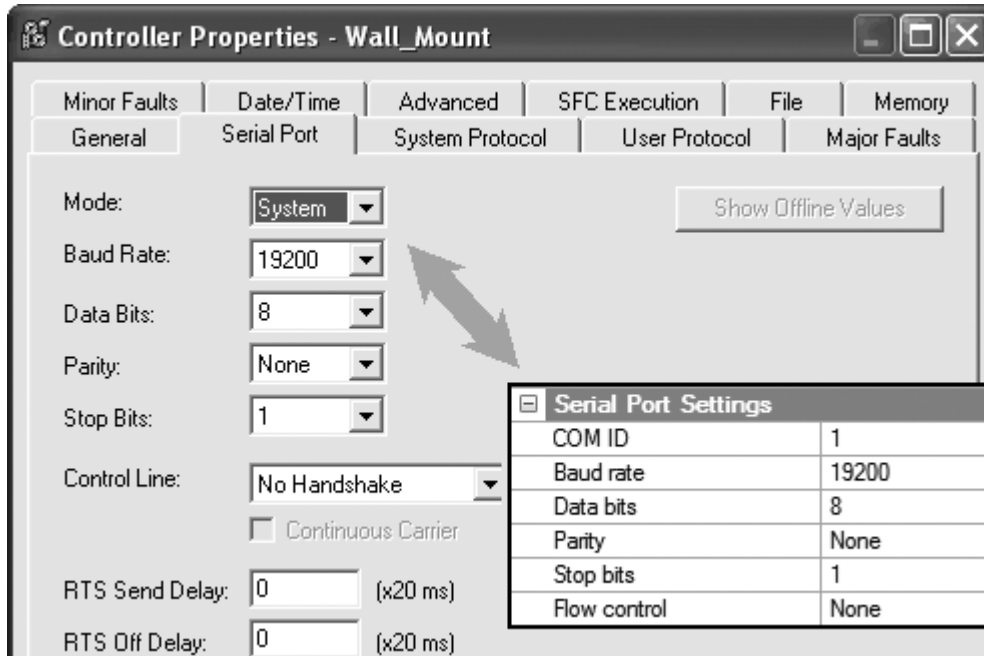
Controller Properties - Wall_Mount

Minor Faults | Date/Time | Advanced | SFC Execution | File | Memory
General | Serial Port | System Protocol | User Protocol | Major Faults

Mode: System

Show Offline Values

Baud Rate: 19200

Data Bits: 8

Parity: None

Stop Bits: 1

Control Line: No Handshake

Continuous Carrier

RTS Send Delay: 0 (x20 ms)

RTS Off Delay: 0 (x20 ms)

| Serial Port Settings | |
|---|---|
| COM ID | 1 |
| Baud rate | 19200 |
| Data bits | 8 |
| Parity | None |
| Stop bits | 1 |
| Flow control | None |